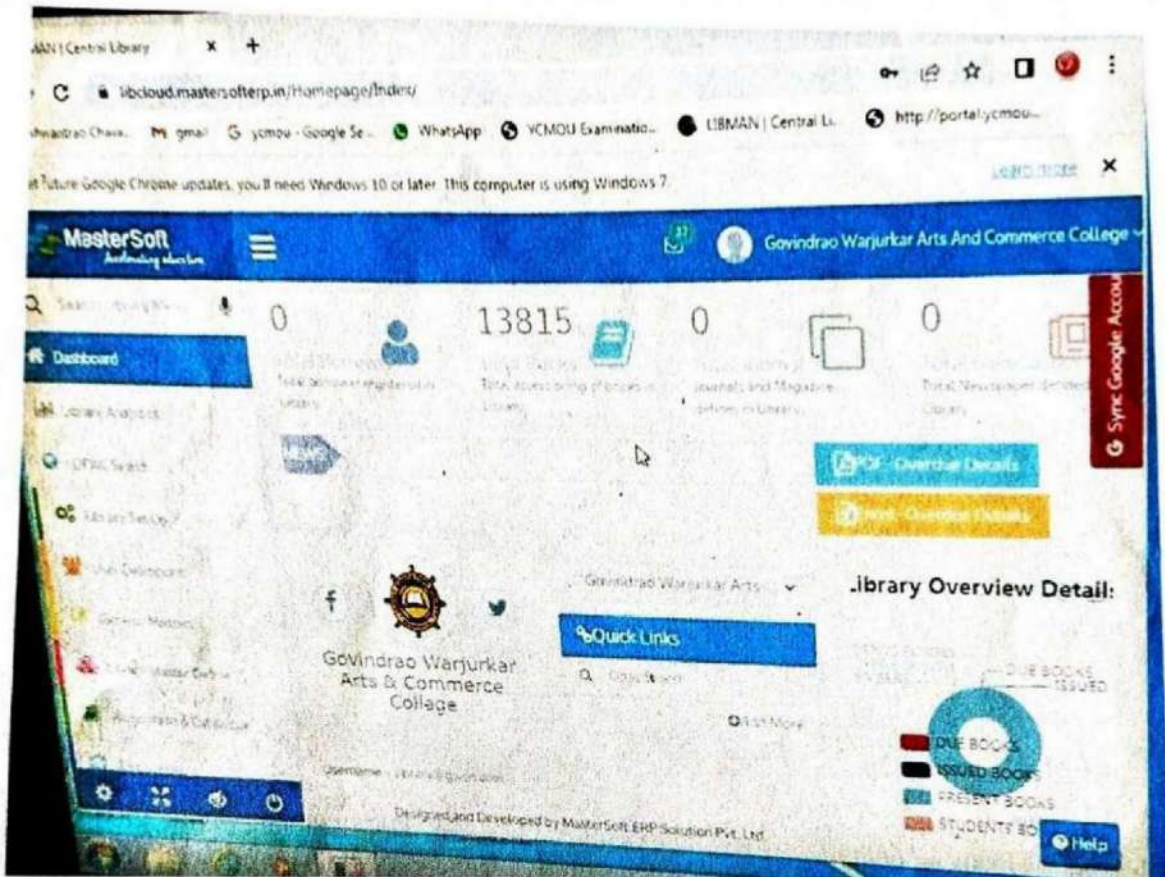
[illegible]MAN | Central Library ×

libcloud.mastersofterp.in/Homepage/Index/

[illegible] Chava... gmail ycmou - Google Se... WhatsApp YCMOU Examinatio... LIBMAN | Central Li... http://portal.ycmou...

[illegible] future Google Chrome updates, you'll need Windows 10 or later. This computer is using Windows 7. Learn more ×

MasterSoft

Govindrao Warjurkar Arts And Commerce College

Sync Google Account

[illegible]

Dashboard

Library Analytics

OPAC Search

Library Setup

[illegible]

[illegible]

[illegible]

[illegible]

0
Total borrower registered in Library

13815
Total accessioning of books in Library

0
Journals and Magazine defines in Library

0
Total Newspapers defined in Library

PDF Overview Details

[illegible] Overview Details

Govindrao Warjurkar Arts...

Library Overview Detail:

Govindrao Warjurkar Arts & Commerce College

Quick Links

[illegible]

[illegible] More

DUE BOOKS
ISSUED

DUE BOOKS
ISSUED BOOKS
PRESENT BOOKS
STUDENTS BO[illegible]

Username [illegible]

Designed and Developed by MasterSoft ERP Solution Pvt. Ltd.

Help